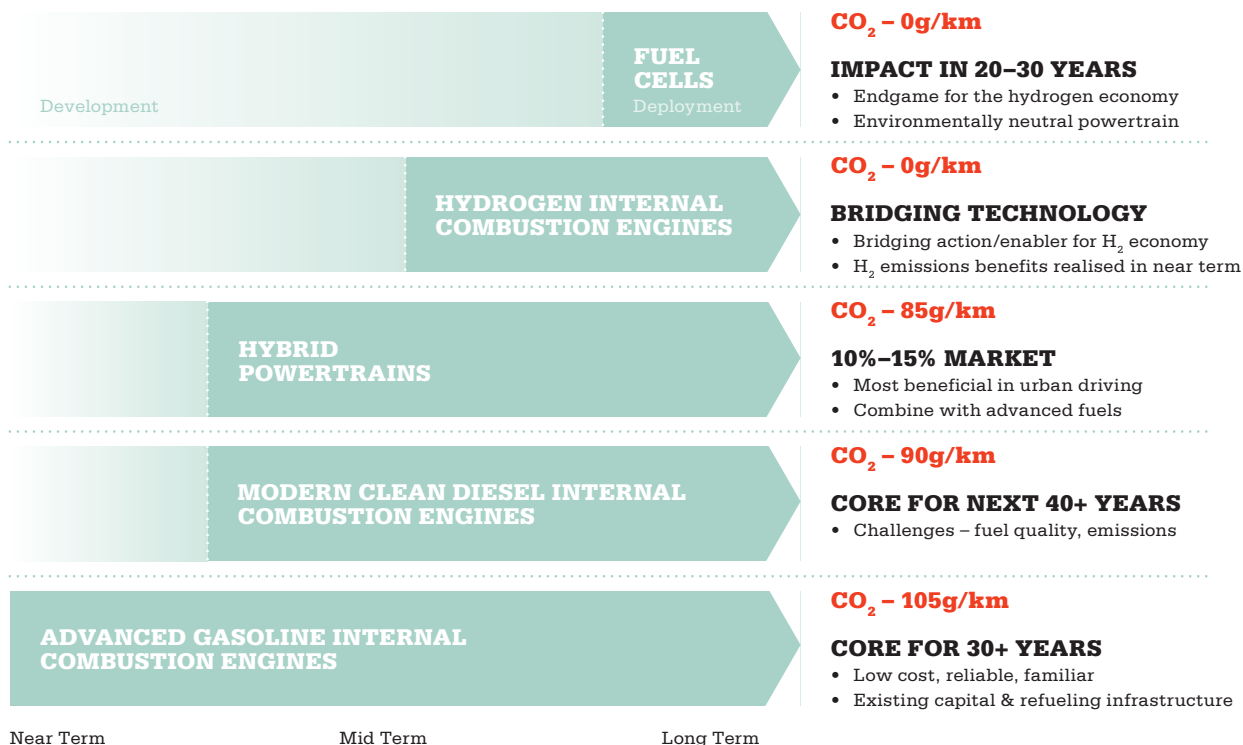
Development

FUEL CELLS

Deployment

$CO_2$ – 0g/km

IMPACT IN 20–30 YEARS

• Endgame for the hydrogen economy
• Environmentally neutral powertrain

HYDROGEN INTERNAL COMBUSTION ENGINES

$CO_2$ – 0g/km

BRIDGING TECHNOLOGY

• Bridging action/enabler for $H_2$ economy
• $H_2$ emissions benefits realised in near term

HYBRID POWERTRAINS

$CO_2$ – 85g/km

10%–15% MARKET

• Most beneficial in urban driving
• Combine with advanced fuels

MODERN CLEAN DIESEL INTERNAL COMBUSTION ENGINES

$CO_2$ – 90g/km

CORE FOR NEXT 40+ YEARS

• Challenges – fuel quality, emissions

ADVANCED GASOLINE INTERNAL COMBUSTION ENGINES

$CO_2$ – 105g/km

CORE FOR 30+ YEARS

• Low cost, reliable, familiar
• Existing capital & refueling infrastructure

Near Term

Mid Term

Long Term